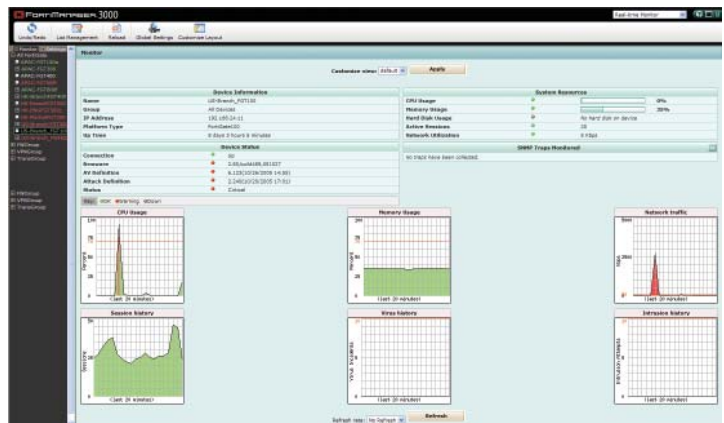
FortiManager 3000

Real-time Monitor

Undo/Redo List Management Reload Global Settings Customize Layout

Monitor

Customize view: default Apply

| Device Information | |
|---|---|
| Name | US-Branch_FGT100 |
| Group | All Devices |
| IP Address | 192.168.14.11 |
| Platform Type | FortiGate100 |
| Up Time | 0 days 3 hours 8 minutes |

| Device Status | |
|---|---|
| Connection | up |
| firmware | 3.00,build489,061027 |
| AV Definition | 6.133(10/26/2006 14:00) |
| Attack Definition | 2.240(10/26/2005 17:01) |
| Status | Critical |

| System Resources | | |
|---|---|---|
| CPU Usage | | 0% |
| Memory Usage | | 20% |
| Hard Disk Usage | | No hard disk on device |
| Active Sessions | | 28 |
| Network Utilization | | 0 Kbps |

SNMP Traps Monitored

No traps have been collected.

CPU Usage

Memory Usage

Network Traffic

(Last 20 minutes)

(Last 20 minutes)

(Last 20 minutes)

Session History

Virus History

Intrusion History

(Last 20 minutes)

(Last 20 minutes)

(Last 20 minutes)

Refresh rate: No Refresh Refresh